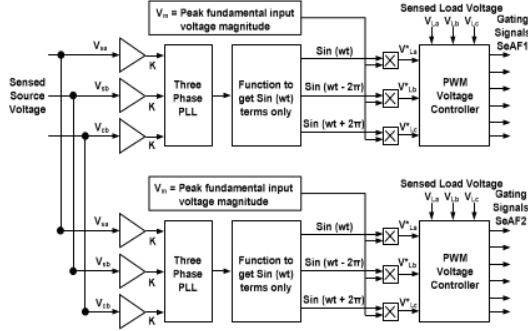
$V_m$ = Peak fundamental input voltage magnitude

Sensed Load Voltage
$V_{La}$ $V_{Lb}$ $V_{Lc}$

Gating Signals SeAF1

Sensed Source Voltage

$V_{sa}$
$V_{sb}$
$V_{sc}$

K
K
K

Three Phase PLL

Function to get Sin (wt) terms only

Sin (wt)
Sin (wt - 2π)
Sin (wt + 2π)

$V^*_{La}$
$V^*_{Lb}$
$V^*_{Lc}$

PWM Voltage Controller

$V_m$ = Peak fundamental input voltage magnitude

Sensed Load Voltage
$V_{La}$ $V_{Lb}$ $V_{Lc}$

Gating Signals SeAF2

$V_{sa}$
$V_{sb}$
$V_{sc}$

K
K
K

Three Phase PLL

Function to get Sin (wt) terms only

Sin (wt)
Sin (wt - 2π)
Sin (wt + 2π)

$V^*_{La}$
$V^*_{Lb}$
$V^*_{Lc}$

PWM Voltage Controller